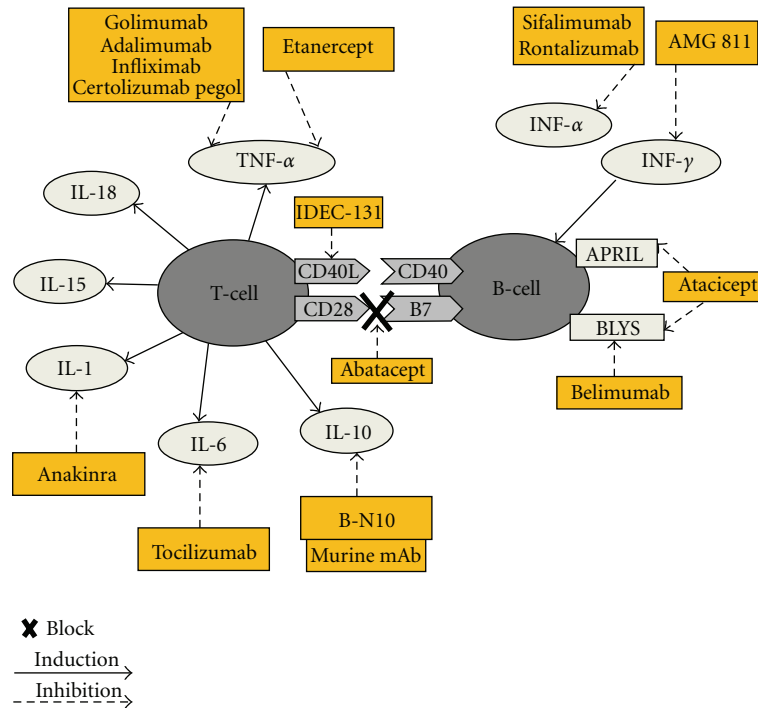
Golimumab
Adalimumab
Infliximab
Certolizumab pegol

Etanercept

Sifalimumab
Rontalizumab

AMG 811

INF-$\alpha$

INF-$\gamma$

TNF-$\alpha$

IL-18

IDEC-131

IL-15

T-cell

CD40L

CD40

B-cell

APRIL

Atacicept

CD28

B7

BLYS

IL-1

Abatacept

Belimumab

IL-6

IL-10

Anakinra

B-N10

Murine mAb

Tocilizumab

Block

Induction

Inhibition